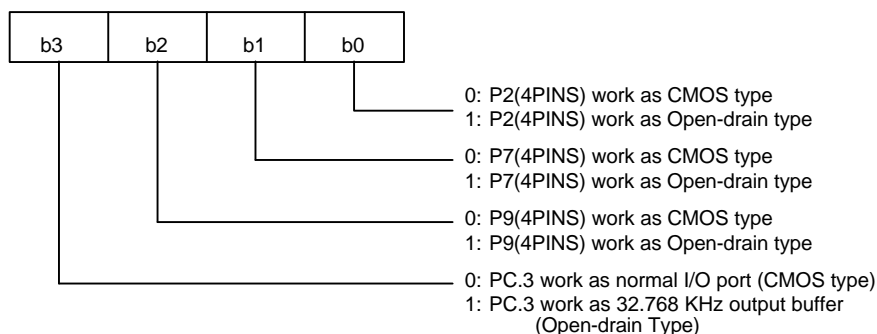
| b3 | b2 | b1 | b0 |
|---|---|---|---|

0: P2(4PINS) work as CMOS type
1: P2(4PINS) work as Open-drain type

0: P7(4PINS) work as CMOS type
1: P7(4PINS) work as Open-drain type

0: P9(4PINS) work as CMOS type
1: P9(4PINS) work as Open-drain type

0: PC.3 work as normal I/O port (CMOS type)
1: PC.3 work as 32.768 KHz output buffer (Open-drain Type)